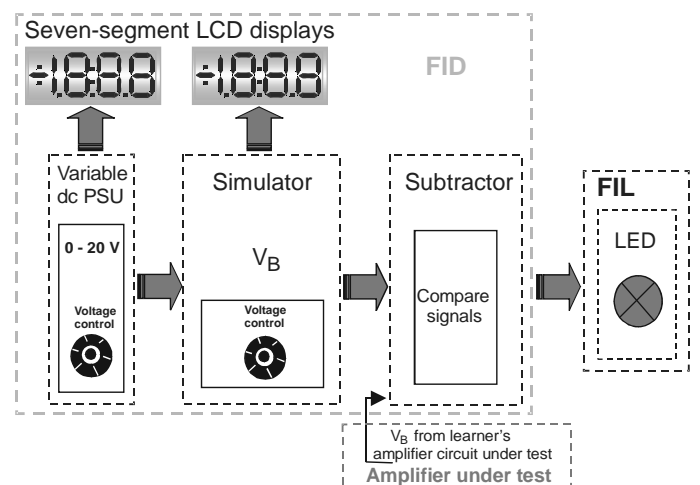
Seven-segment LCD displays

-1.8:8.8 -1.8:8.8

FID

Variable dc PSU

0 - 20 V

Voltage control

Simulator

$V_B$

Voltage control

Subtractor

Compare signals

FIL

LED

$V_B$ from learner's amplifier circuit under test

Amplifier under test